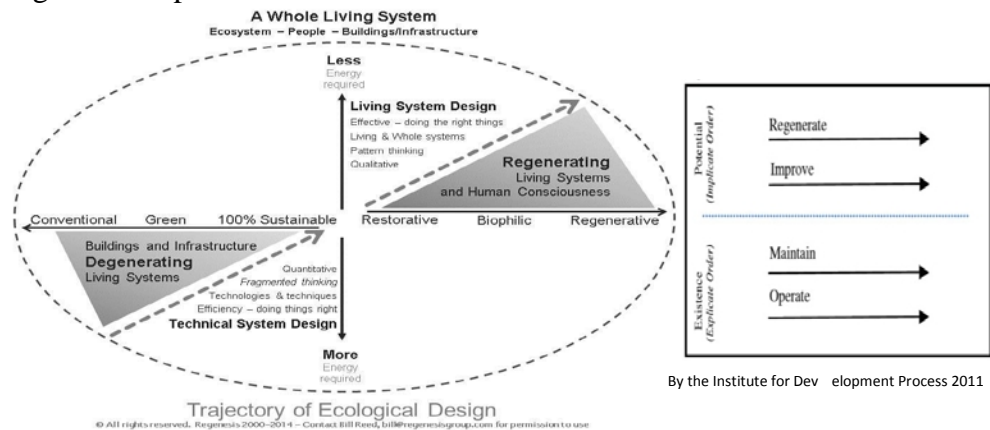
A Whole Living System
Ecosystem – People – Buildings/Infrastructure

Less
Energy required

Living System Design
Effective – doing the right things
Living & Whole systems
Pattern thinking
Qualitative

Regenerating
Living Systems and Human Consciousness

Conventional Green 100% Sustainable Restorative Biophilic Regenerative

Buildings and Infrastructure
Degenerating
Living Systems

Quantitative
Fragmented thinking
Technologies & techniques
Efficiency – doing things right
Technical System Design

More
Energy required

Trajectory of Ecological Design
© All rights reserved. Regenesis 2000–2014 – Contact Bill Reed, bill@regenesisgroup.com for permission to use

Potential (Implicate Order)
Regenerate
Improve

Existence (Explicate Order)
Maintain
Operate

By the Institute for Dev elopment Process 2011